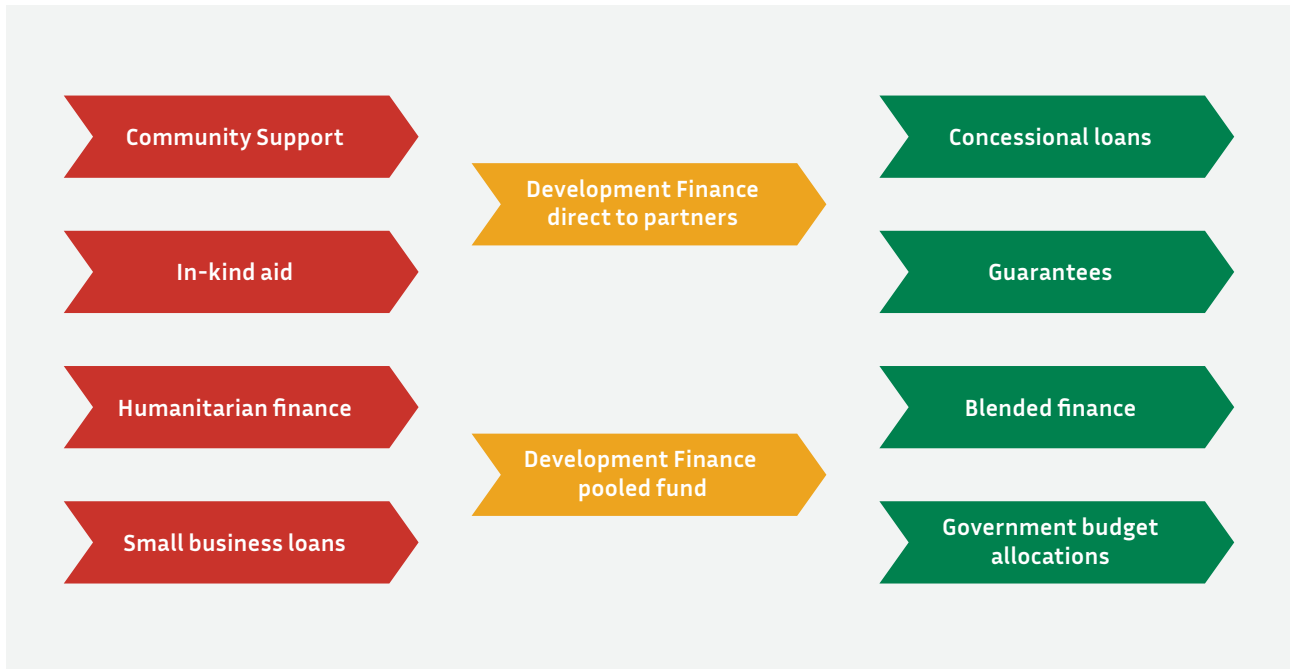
Community Support

In-kind aid

Humanitarian finance

Small business loans

Development Finance direct to partners

Development Finance pooled fund

Concessional loans

Guarantees

Blended finance

Government budget allocations